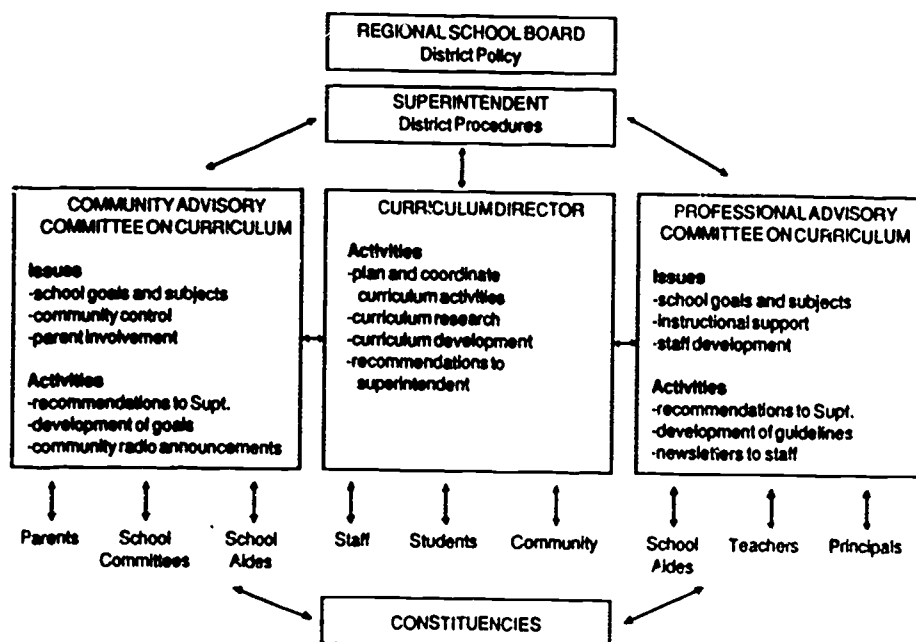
REGIONAL SCHOOL BOARD
District Policy

SUPERINTENDENT
District Procedures

COMMUNITY ADVISORY COMMITTEE ON CURRICULUM

Issues
-school goals and subjects
-community control
-parent involvement

Activities
-recommendations to Supt.
-development of goals
-community radio announcements

CURRICULUM DIRECTOR

Activities
-plan and coordinate curriculum activities
-curriculum research
-curriculum development
-recommendations to superintendent

PROFESSIONAL ADVISORY COMMITTEE ON CURRICULUM

Issues
-school goals and subjects
-instructional support
-staff development

Activities
-recommendations to Supt.
-development of guidelines
-newsletters to staff

Parents
School Committees
School Aides
Staff
Students
Community
School Aides
Teachers
Principals

CONSTITUENCIES